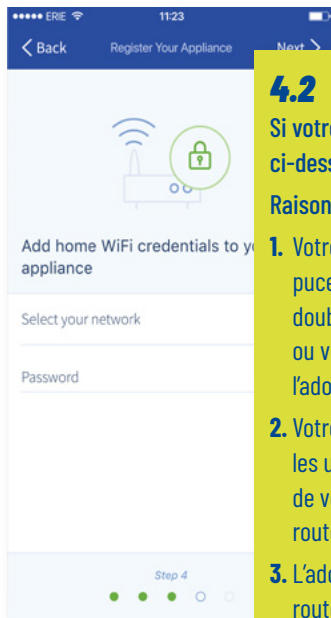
●●●●● ERIE 11:23

Back Register Your Appliance Next

Add home WiFi credentials to y appliance

Select your network

Password

Step 4

4.2

Si votr ci-dess

Raison

1. Votr puce dou ou v l'ado

2. Votr les u de v rout

3. L'ad rout